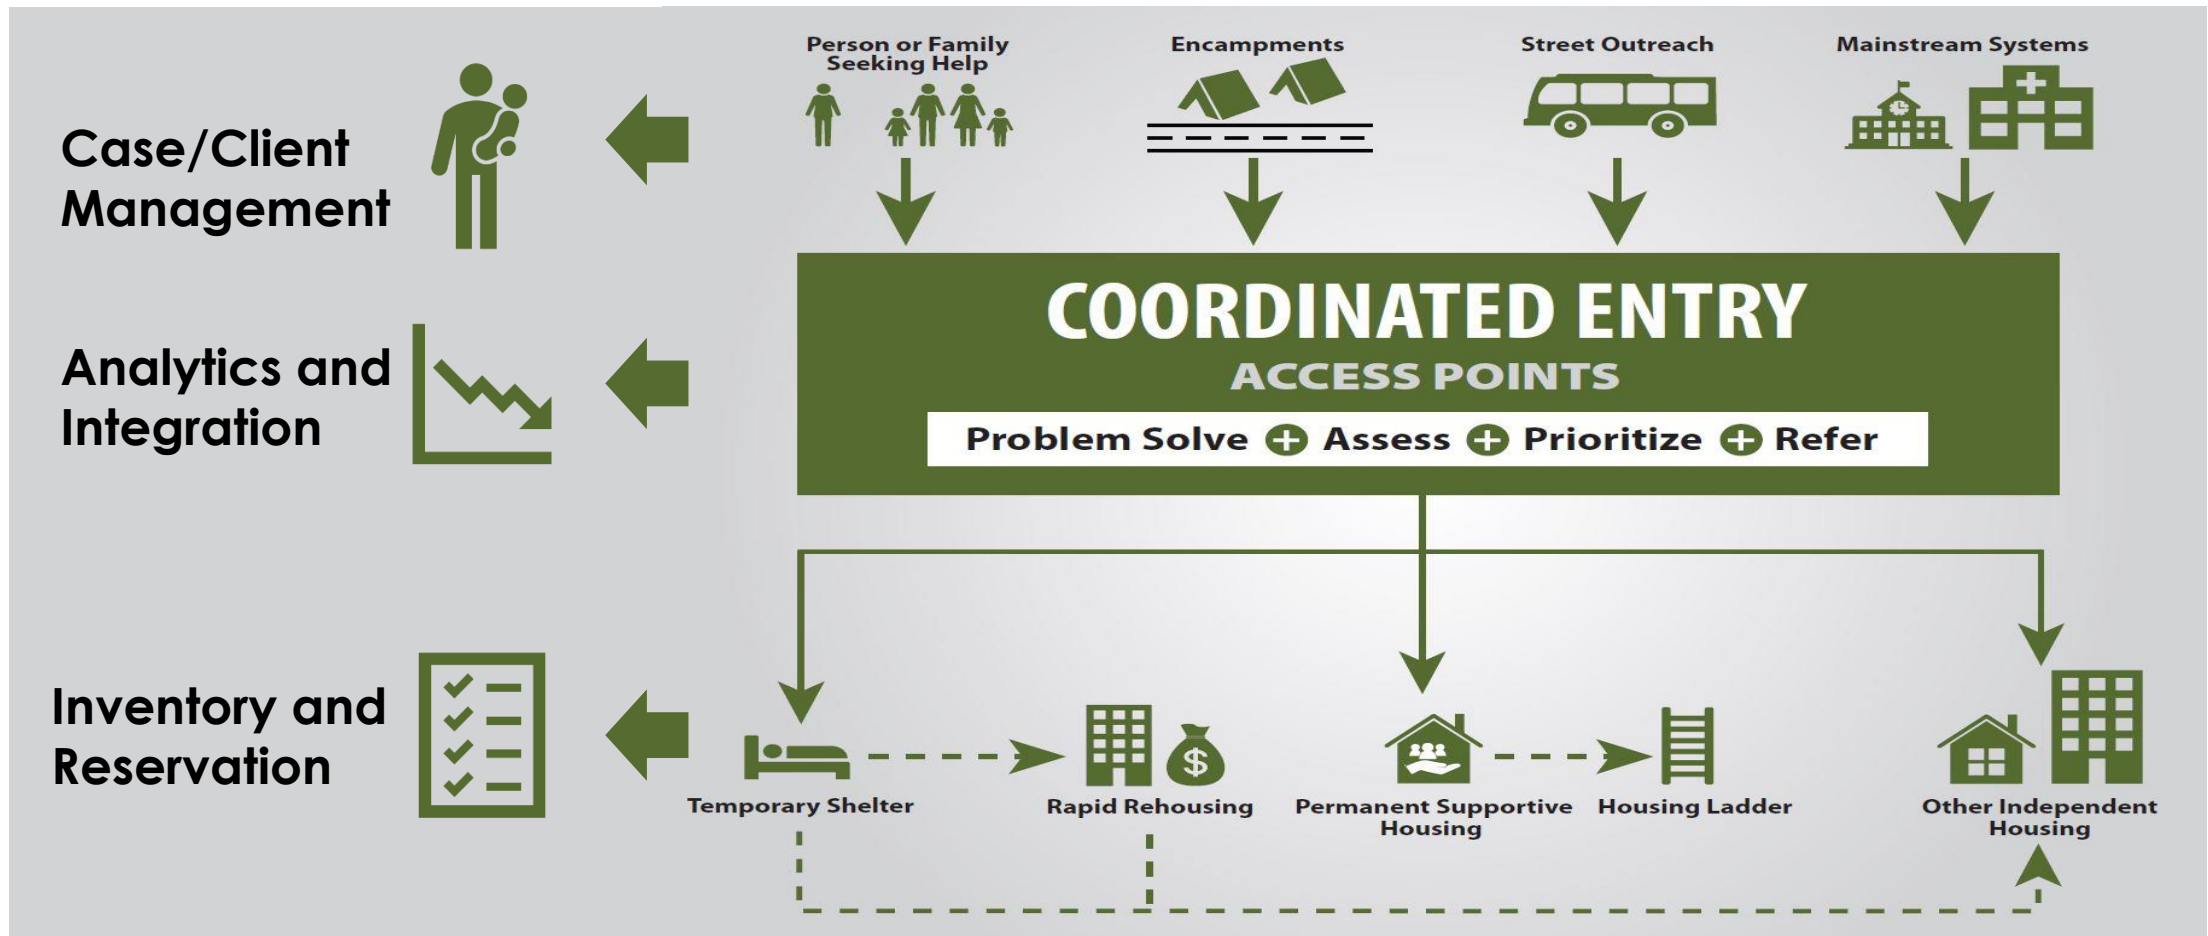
Case/Client Management

Analytics and Integration

Inventory and Reservation

Person or Family Seeking Help

Encampments

Street Outreach

Mainstream Systems

COORDINATED ENTRY

ACCESS POINTS

Problem Solve + Assess + Prioritize + Refer

Temporary Shelter

Rapid Rehousing

Permanent Supportive Housing

Housing Ladder

Other Independent Housing